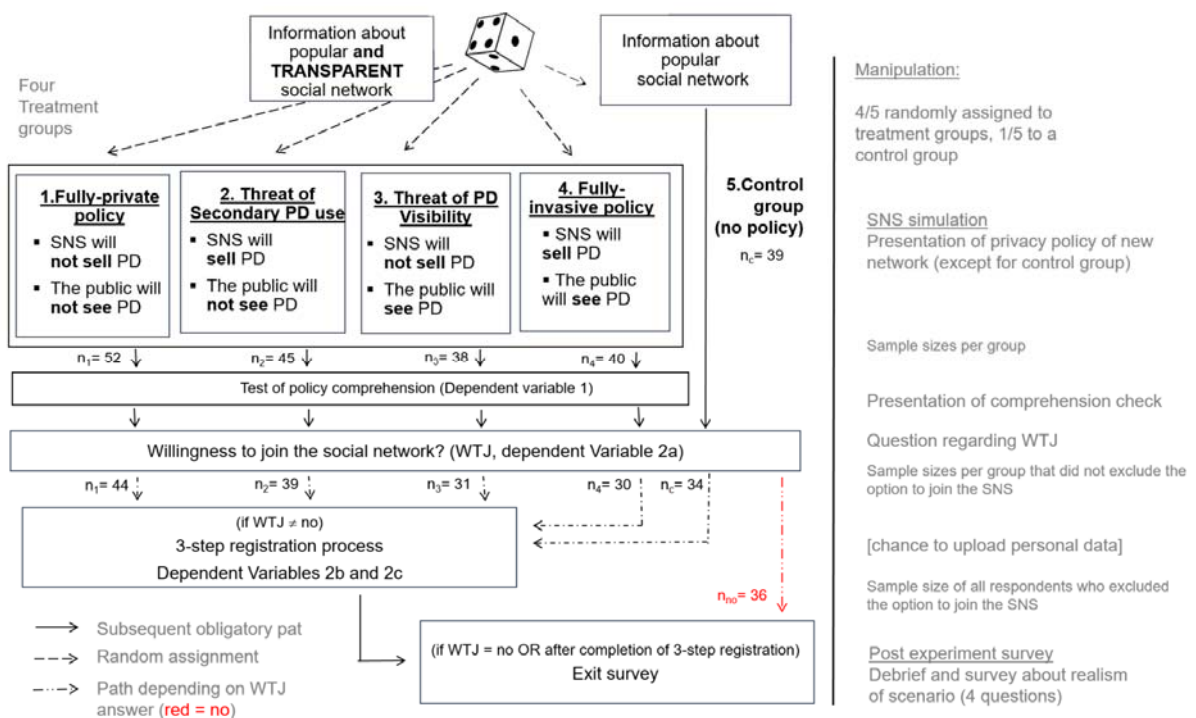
Information about popular **and TRANSPARENT** social network

Information about popular social network

Four Treatment groups

**1.Fully-private policy**
▪ SNS will **not sell** PD
▪ The public will **not see** PD

**2. Threat of Secondary PD use**
▪ SNS will **sell** PD
▪ The public will **not see** PD

**3. Threat of PD Visibility**
▪ SNS will **not sell** PD
▪ The public will **see** PD

**4. Fully-invasive policy**
▪ SNS will **sell** PD
▪ The public will **see** PD

**5.Control group (no policy)**

$n_c$= 39

$n_1$= 52 $n_2$= 45 $n_3$= 38 $n_4$= 40

Test of policy comprehension (Dependent variable 1)

Willingness to join the social network? (WTJ, dependent Variable 2a)

$n_1$= 44 $n_2$= 39 $n_3$= 31 $n_4$= 30 $n_c$= 34

(if WTJ ≠ no)
3-step registration process
Dependent Variables 2b and 2c

$n_{no}$= 36

(if WTJ = no OR after completion of 3-step registration)
Exit survey

Subsequent obligatory pat
Random assignment
Path depending on WTJ answer (red = no)

Manipulation:

4/5 randomly assigned to treatment groups, 1/5 to a control group

SNS simulation
Presentation of privacy policy of new network (except for control group)

Sample sizes per group

Presentation of comprehension check

Question regarding WTJ

Sample sizes per group that did not exclude the option to join the SNS

[chance to upload personal data]

Sample size of all respondents who excluded the option to join the SNS

Post experiment survey
Debrief and survey about realism of scenario (4 questions)